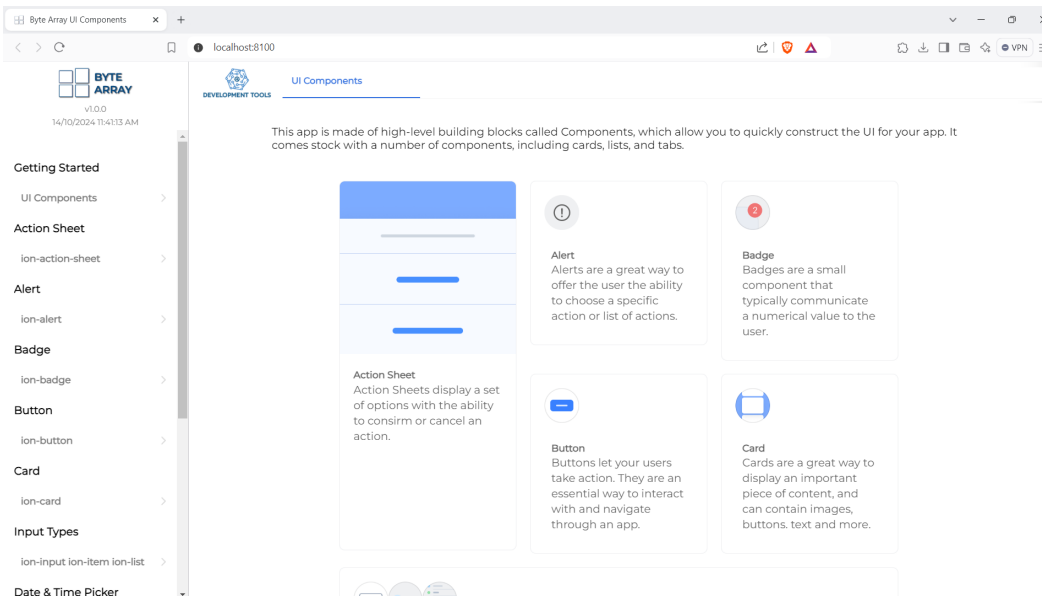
Byte Array UI Components
localhost:8100
VPN

BYTE ARRAY
v1.0.0
14/10/2024 11:41:13 AM

Getting Started
UI Components
Action Sheet
ion-action-sheet
Alert
ion-alert
Badge
ion-badge
Button
ion-button
Card
ion-card
Input Types
ion-input ion-item ion-list
Date & Time Picker

DEVELOPMENT TOOLS
UI Components

This app is made of high-level building blocks called Components, which allow you to quickly construct the UI for your app. It comes stock with a number of components, including cards, lists, and tabs.

Action Sheet
Action Sheets display a set of options with the ability to consirm or cancel an action.

Alert
Alerts are a great way to offer the user the ability to choose a specific action or list of actions.

2
Badge
Badges are a small component that typically communicate a numerical value to the user.

Button
Buttons let your users take action. They are an essential way to interact with and navigate through an app.

Card
Cards are a great way to display an important piece of content, and can contain images, buttons. text and more.